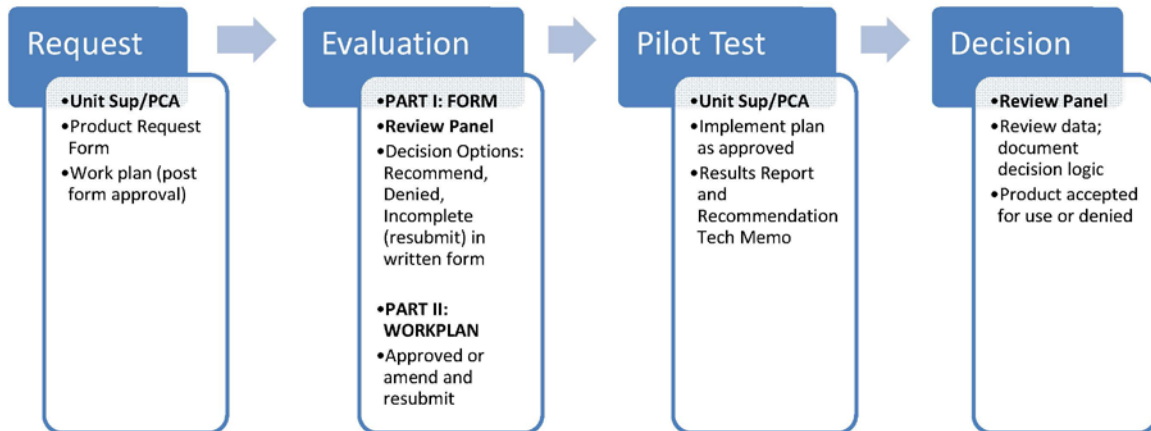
Request

•Unit Sup/PCA
•Product Request Form
•Work plan (post form approval)

Evaluation

•PART I: FORM
•Review Panel
•Decision Options: Recommend, Denied, Incomplete (resubmit) in written form

•PART II: WORKPLAN
•Approved or amend and resubmit

Pilot Test

•Unit Sup/PCA
•Implement plan as approved
•Results Report and Recommendation Tech Memo

Decision

•Review Panel
•Review data; document decision logic
•Product accepted for use or denied